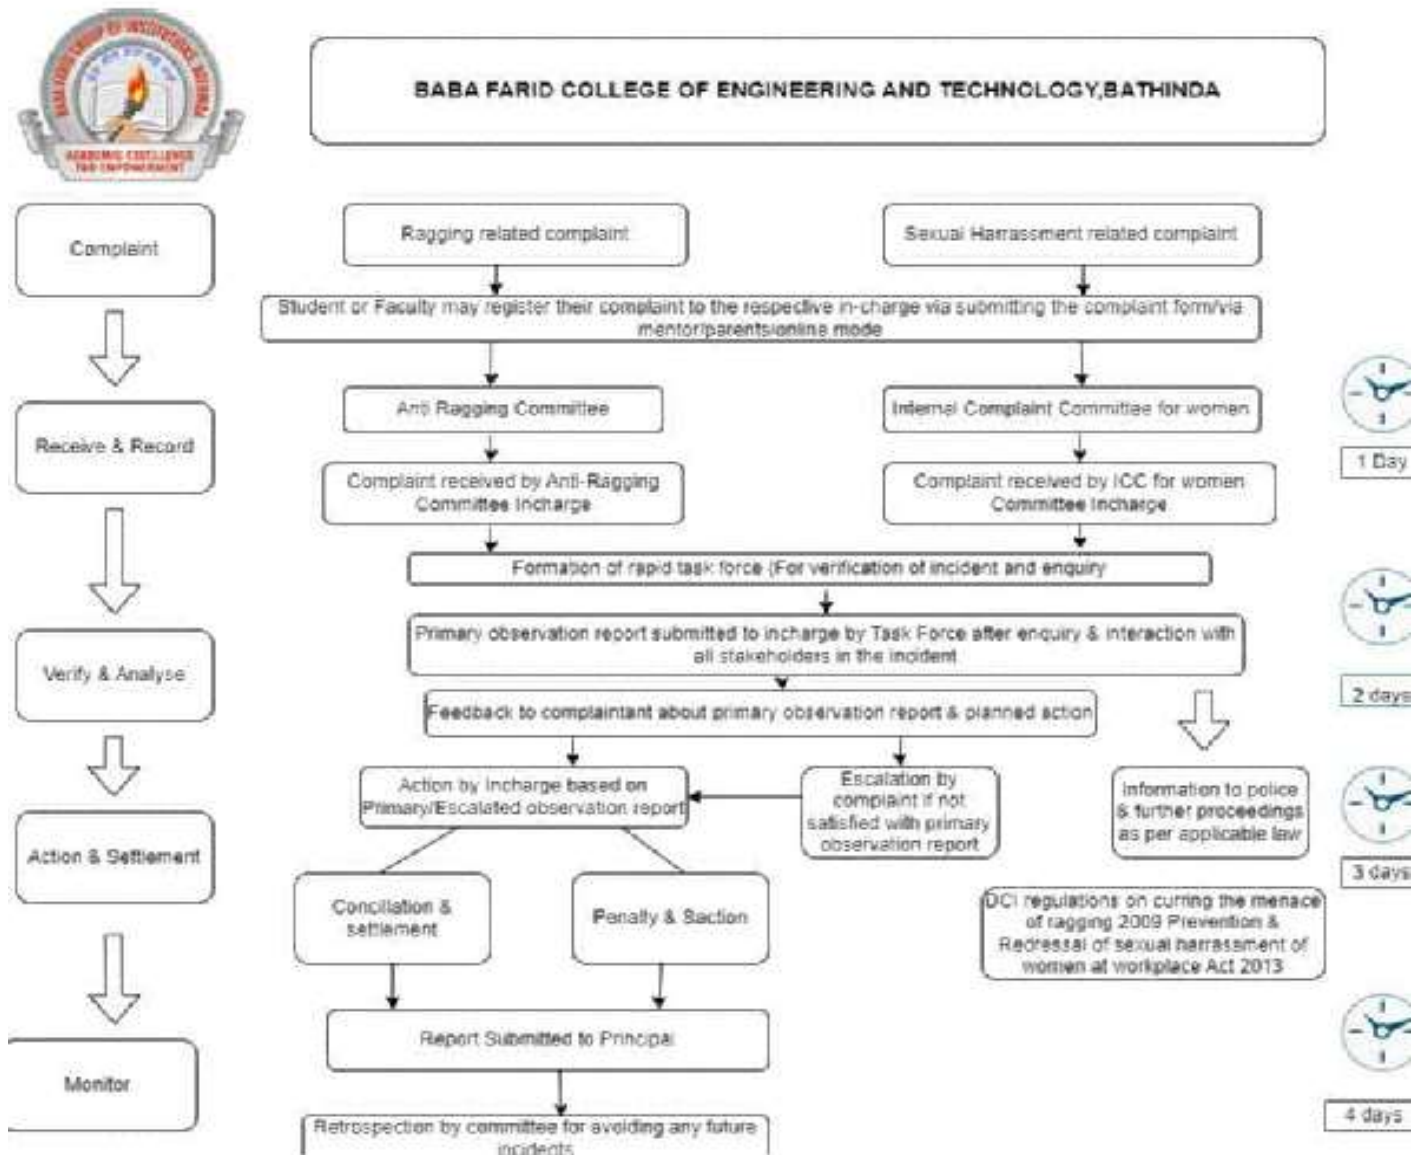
BABA FARID GROUP OF INSTITUTIONS, BATHINDA
ACADEMIC EXCELLENCE AND EMPOWERMENT

BABA FARID COLLEGE OF ENGINEERING AND TECHNOLOGY,BATHINDA

Complaint

Receive & Record

Verify & Analyse

Action & Settlement

Monitor

Ragging related complaint

Sexual Harrassment related complaint

Student or Faculty may register their complaint to the respective in-charge via submitting the complaint form/via mentor/parents/online mode

Anti Ragging Committee

Internal Complaint Committee for women

Complaint received by Anti-Ragging Committee Incharge

Complaint received by ICC for women Committee Incharge

Formation of rapid task force (For verification of incident and enquiry

Primary observation report submitted to incharge by Task Force after enquiry & interaction with all stakeholders in the incident

Feedback to complaintant about primary observation report & planned action

Action by Incharge based on Primary/Escalated observation report

Escalation by complaint if not satisfied with primary observation report

Information to police & further proceedings as per applicable law

DCI regulations on curring the menace of ragging 2009 Prevention & Redressal of sexual harrassment of women at workplace Act 2013

Conciliation & settlement

Penalty & Saction

Report Submitted to Principal

Retrospection by committee for avoiding any future incidents

1 Day

2 days

3 days

4 days